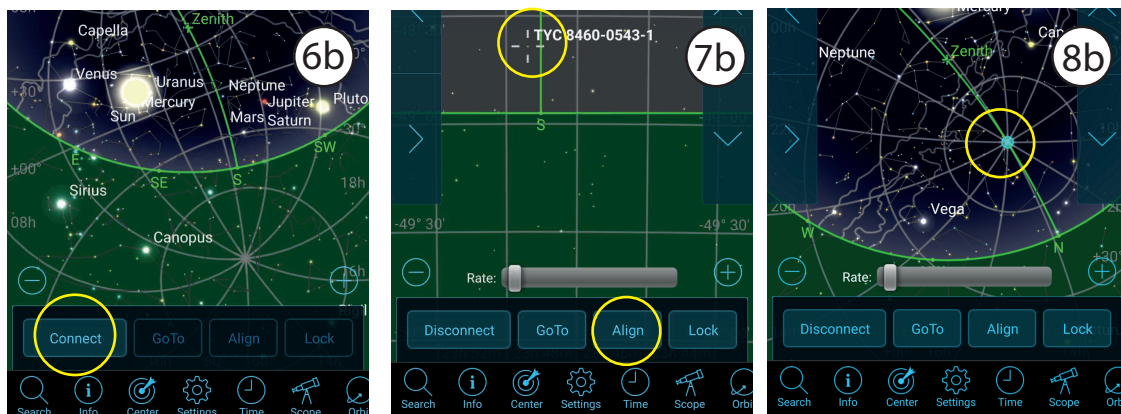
Zenith
Capella
6b
Venus
Uranus
Mercury
Neptune
Jupiter
Pluto
Sun
Mars
Saturn
+30°
E
SW
+00°
SE
S
Sirius
18h
08h
Canopus
Connect
GoTo
Align
Lock
Search
Info
Center
Settings
Time
Scope
Orbi

TYC 8460-0543-1
7b
S
-49° 30'
-49° 30'
Rate:
Disconnect
GoTo
Align
Lock
Search
Info
Center
Settings
Time
Scope
Orbi

Mercury
Neptune
Car
Zenith
8b
Vega
20h
W
N
+30°
Rate:
Disconnect
GoTo
Align
Lock
Search
Info
Center
Settings
Time
Scope
Orb